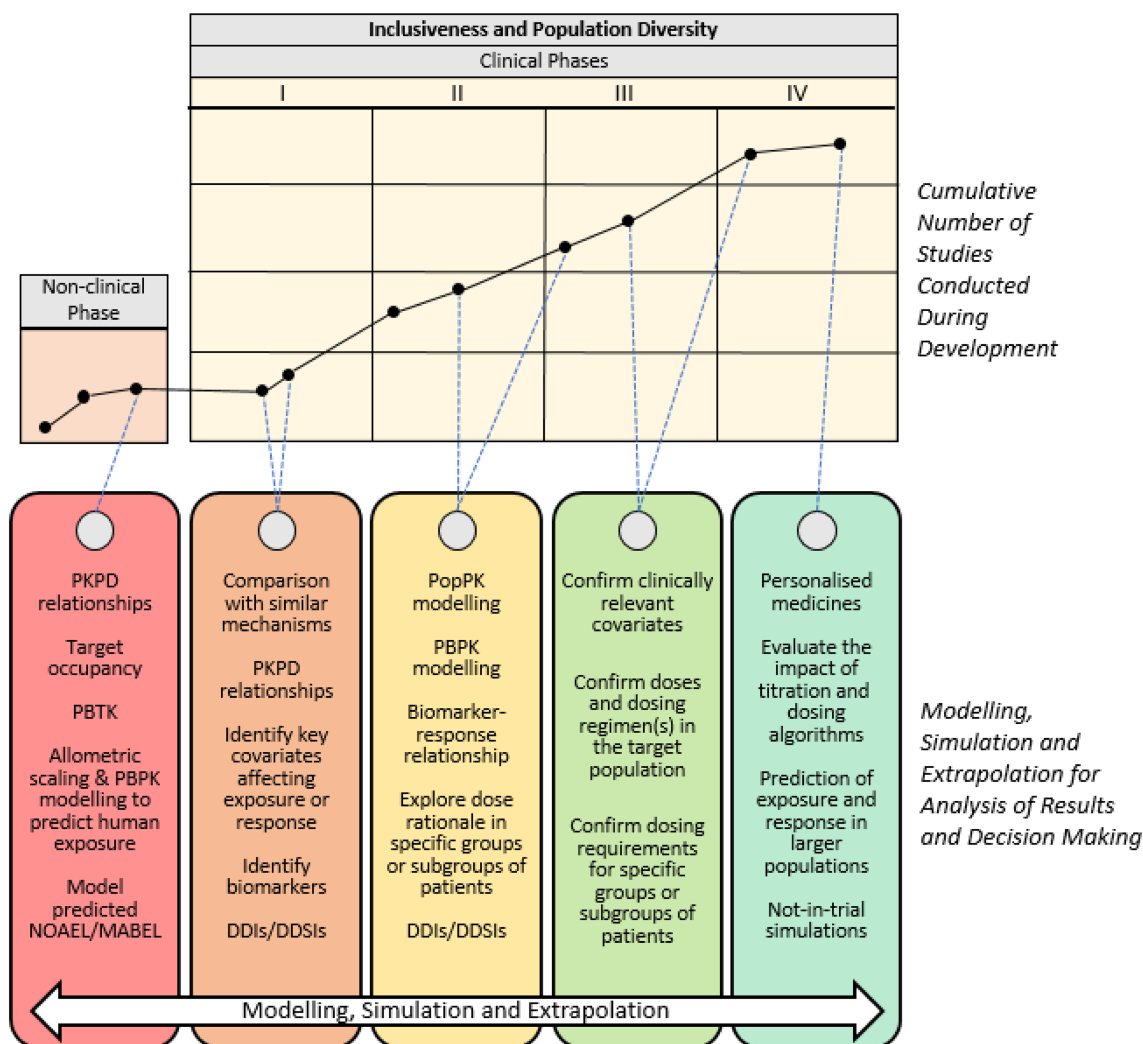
Inclusiveness and Population Diversity

Clinical Phases

I

II

III

IV

Non-clinical Phase

Cumulative Number of Studies Conducted During Development

PKPD relationships

Target occupancy

PBTK

Allometric scaling & PBPK modelling to predict human exposure

Model predicted NOAEL/MABEL

Comparison with similar mechanisms

PKPD relationships

Identify key covariates affecting exposure or response

Identify biomarkers

DDIs/DDSIs

PopPK modelling

PBPK modelling

Biomarker-response relationship

Explore dose rationale in specific groups or subgroups of patients

DDIs/DDSIs

Confirm clinically relevant covariates

Confirm doses and dosing regimen(s) in the target population

Confirm dosing requirements for specific groups or subgroups of patients

Personalised medicines

Evaluate the impact of titration and dosing algorithms

Prediction of exposure and response in larger populations

Not-in-trial simulations

Modelling, Simulation and Extrapolation for Analysis of Results and Decision Making

Modelling, Simulation and Extrapolation